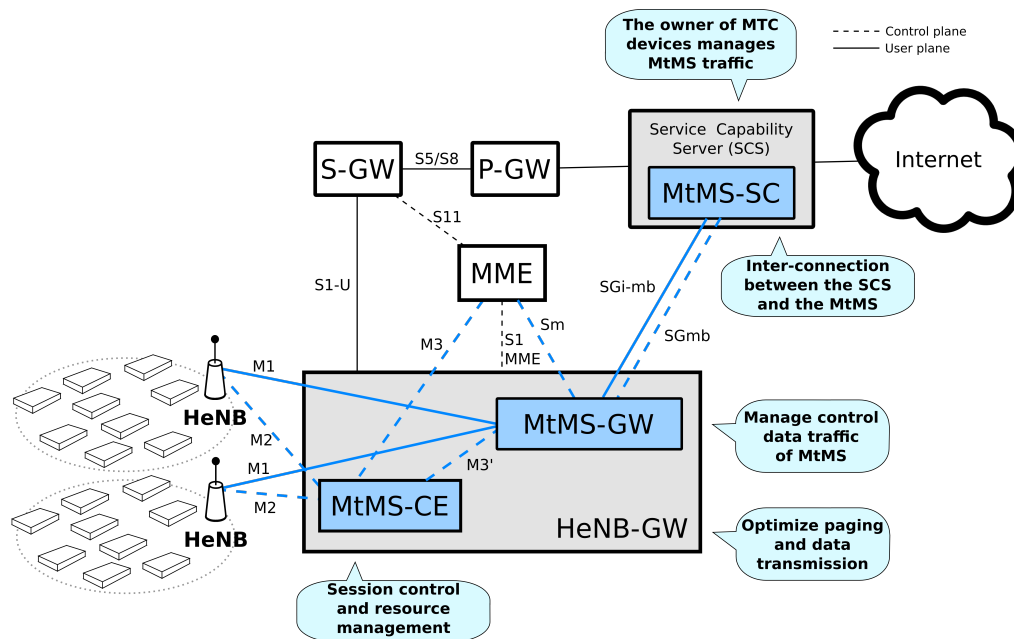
The owner of MTC devices manages MtMS traffic

Control plane
User plane

Service Capability Server (SCS)

MtMS-SC

Internet

S-GW

S5/S8

P-GW

S11

MME

S1-U

Inter-connection between the SCS and the MtMS

SGi-mb

SGmb

Sm

S1 MME

M3

M1

HeNB

M2

M1

HeNB

M2

MtMS-GW

M3'

MtMS-CE

HeNB-GW

Manage control data traffic of MtMS

Optimize paging and data transmission

Session control and resource management